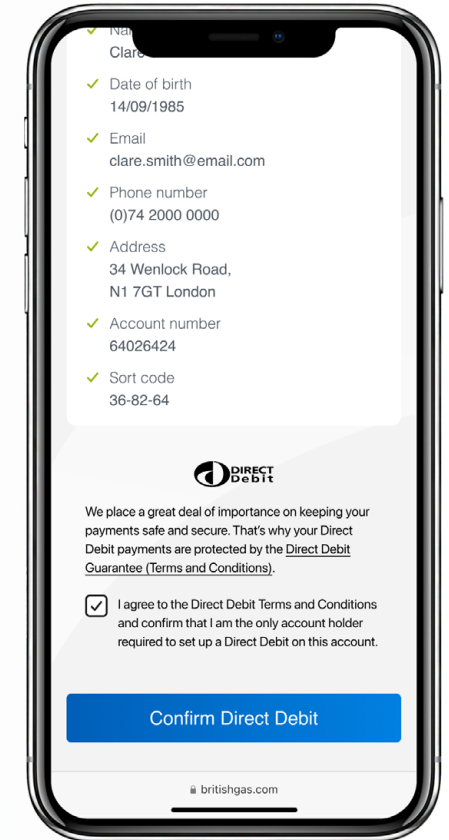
Na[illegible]
Clare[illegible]

Date of birth
14/09/1985

Email
clare.smith@email.com

Phone number
(0)74 2000 0000

Address
34 Wenlock Road,
N1 7GT London

Account number
64026424

Sort code
36-82-64

DIRECT Debit

We place a great deal of importance on keeping your payments safe and secure. That's why your Direct Debit payments are protected by the Direct Debit Guarantee (Terms and Conditions).

I agree to the Direct Debit Terms and Conditions and confirm that I am the only account holder required to set up a Direct Debit on this account.

Confirm Direct Debit

britishgas.com